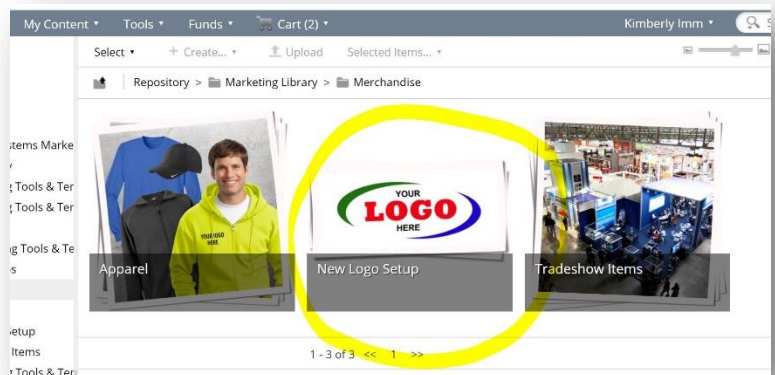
My Content ▾ Tools ▾ Funds ▾ Cart (2) ▾ Kimberly Imm ▾

Select ▾ + Create... ▾ Upload Selected Items... ▾

Repository > Marketing Library > Merchandise

tems Marke
y
g Tools & Te
g Tools & Te
g Tools & Te
s
etup
Items
Tools & Te

YOUR LOGO HERE

YOUR LOGO HERE

Apparel

New Logo Setup

Tradeshow Items

1 - 3 of 3 << 1 >>